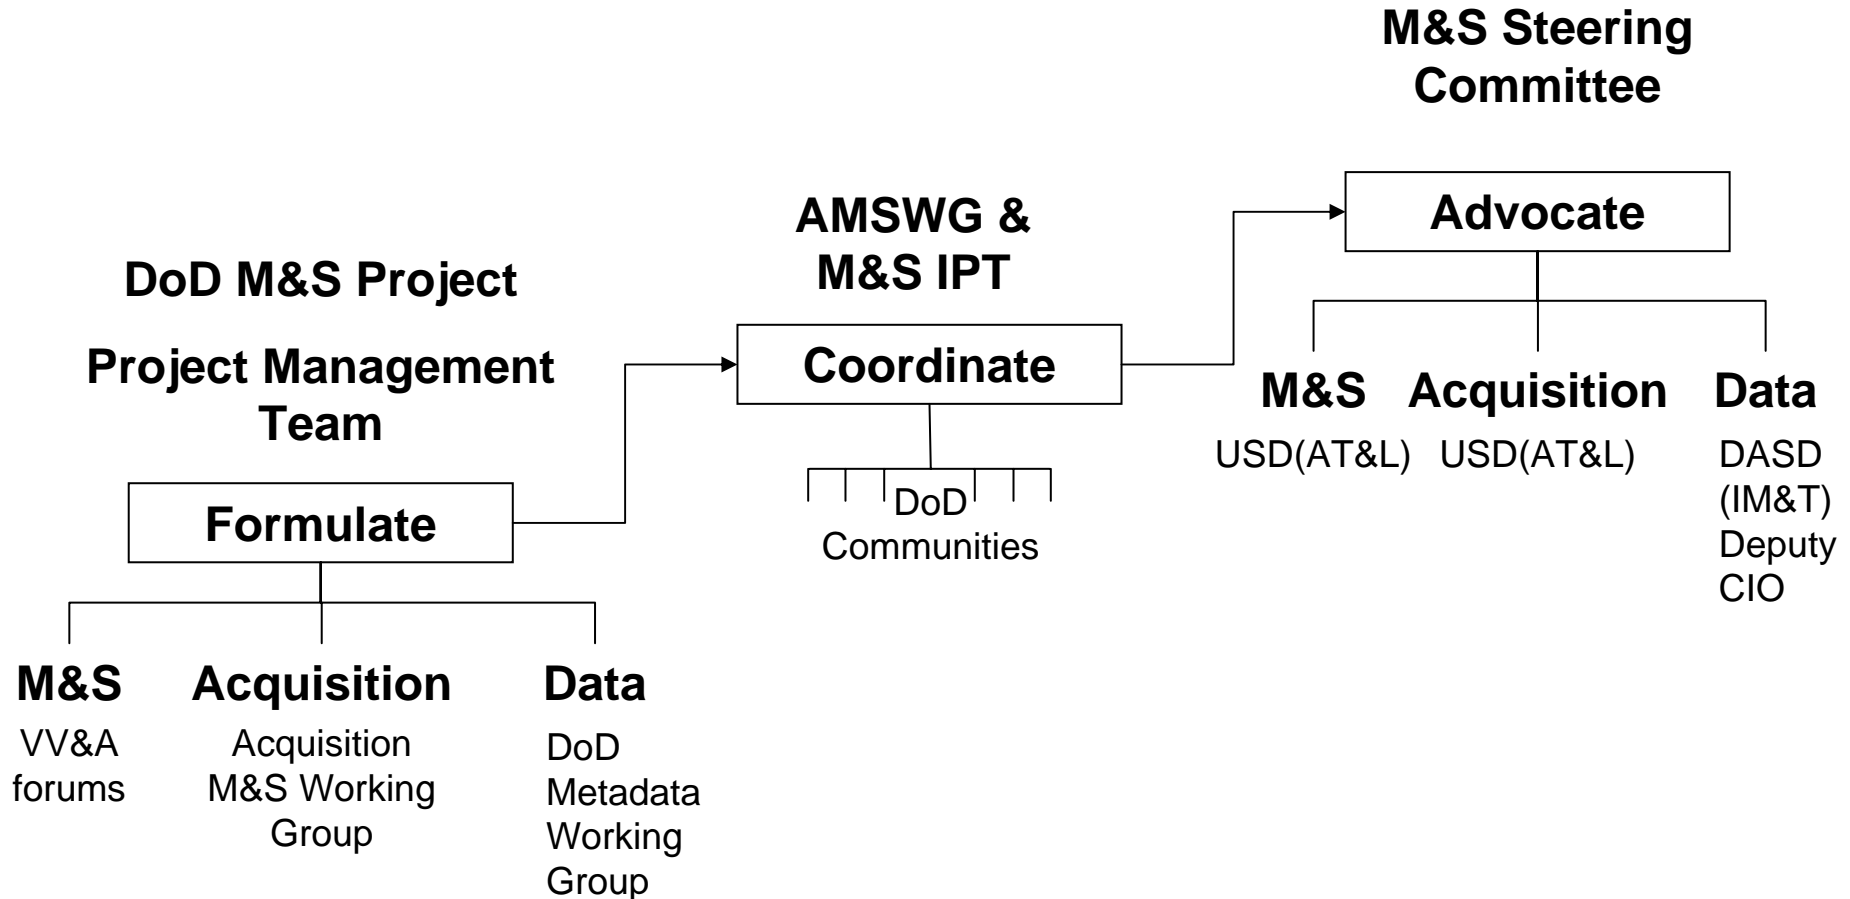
M&S Steering Committee

AMSWG & M&S IPT

DoD M&S Project

Project Management Team

Formulate

M&S
VV&A forums

Acquisition
Acquisition M&S Working Group

Data
DoD Metadata Working Group

Coordinate

DoD Communities

Advocate

M&S
USD(AT&L)

Acquisition
USD(AT&L)

Data
DASD (IM&T) Deputy CIO